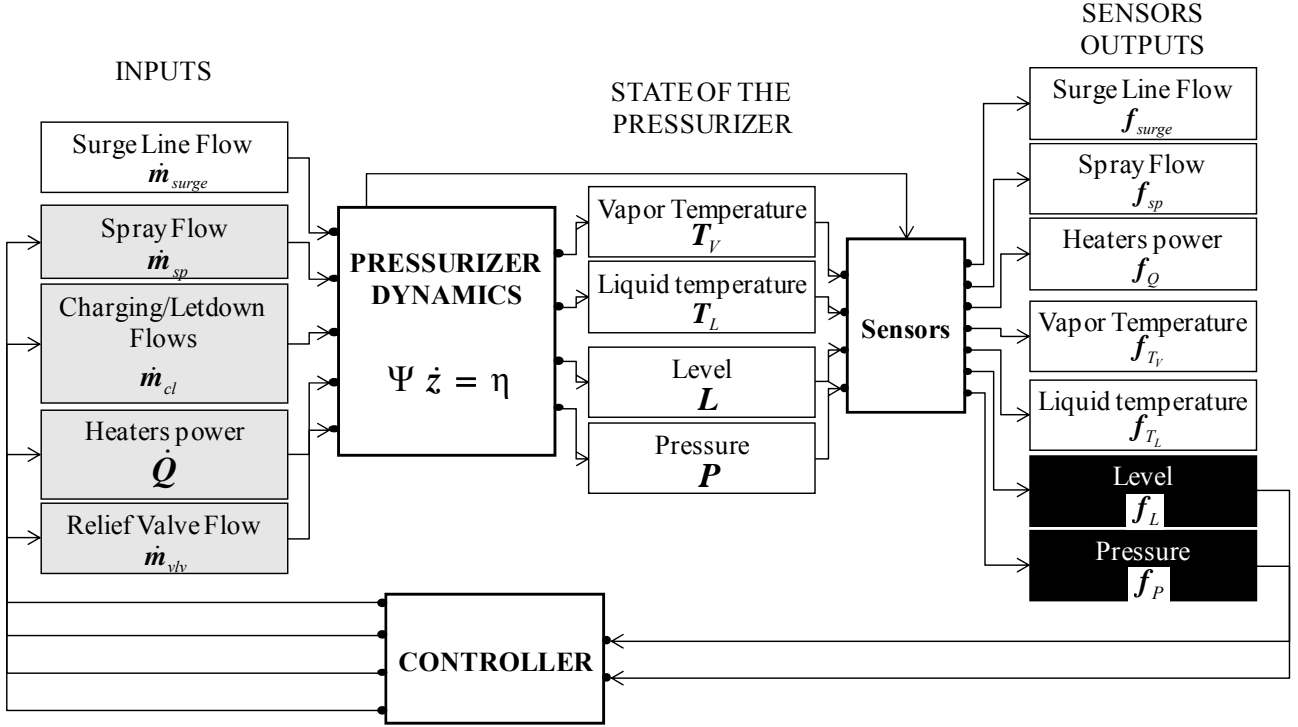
INPUTS

Surge Line Flow
$\dot{m}_{surge}$

Spray Flow
$\dot{m}_{sp}$

Charging/Letdown Flows
$\dot{m}_{cl}$

Heaters power
$\dot{Q}$

Relief Valve Flow
$\dot{m}_{vlv}$

PRESSURIZER DYNAMICS

$\Psi \dot{z} = \eta$

STATE OF THE PRESSURIZER

Vapor Temperature
$T_V$

Liquid temperature
$T_L$

Level
$L$

Pressure
$P$

Sensors

SENSORS OUTPUTS

Surge Line Flow
$f_{surge}$

Spray Flow
$f_{sp}$

Heaters power
$f_Q$

Vapor Temperature
$f_{T_V}$

Liquid temperature
$f_{T_L}$

Level
$f_L$

Pressure
$f_P$

CONTROLLER